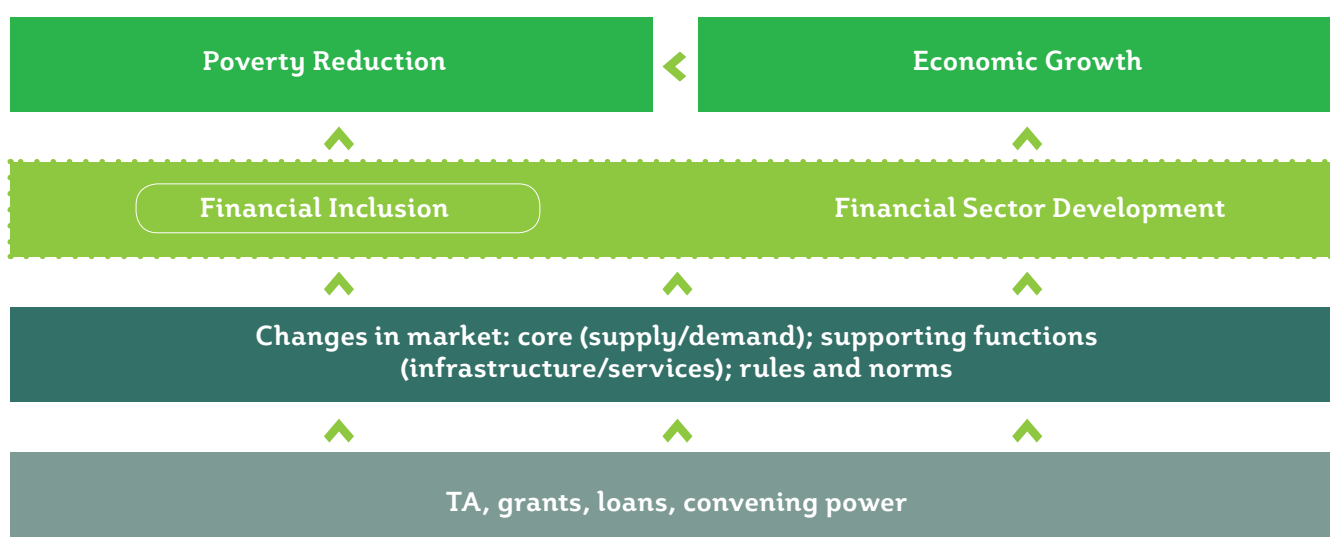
Poverty Reduction

Economic Growth

Financial Inclusion

Financial Sector Development

Changes in market: core (supply/demand); supporting functions (infrastructure/services); rules and norms

TA, grants, loans, convening power